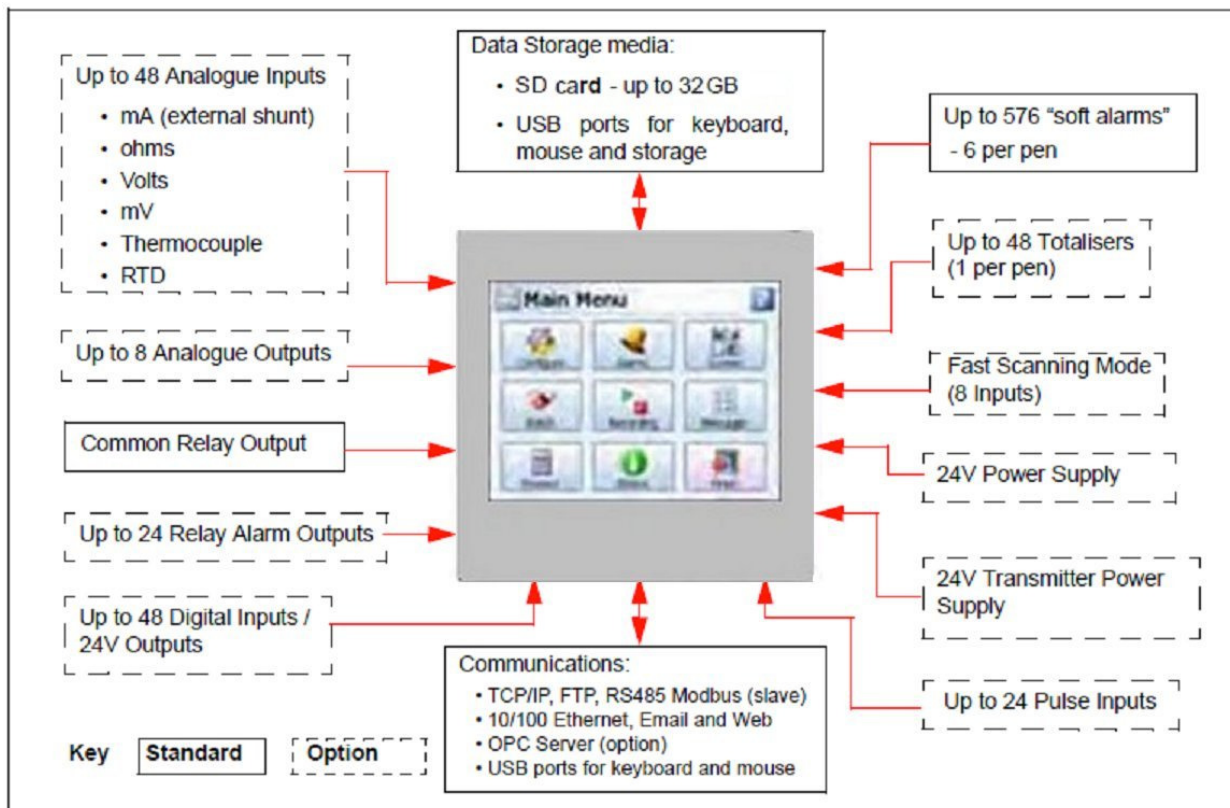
Up to 48 Analogue Inputs
- mA (external shunt)
- ohms
- Volts
- mV
- Thermocouple
- RTD

Data Storage media:
- SD card - up to 32 GB
- USB ports for keyboard, mouse and storage

Up to 576 "soft alarms" - 6 per pen

Up to 48 Totalisers (1 per pen)

Main Menu

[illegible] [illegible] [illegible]
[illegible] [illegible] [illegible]
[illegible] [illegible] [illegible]

Up to 8 Analogue Outputs

Fast Scanning Mode (8 Inputs)

Common Relay Output

24V Power Supply

Up to 24 Relay Alarm Outputs

24V Transmitter Power Supply

Up to 48 Digital Inputs / 24V Outputs

Communications:
- TCP/IP, FTP, RS485 Modbus (slave)
- 10/100 Ethernet, Email and Web
- OPC Server (option)
- USB ports for keyboard and mouse

Up to 24 Pulse Inputs

Key Standard Option